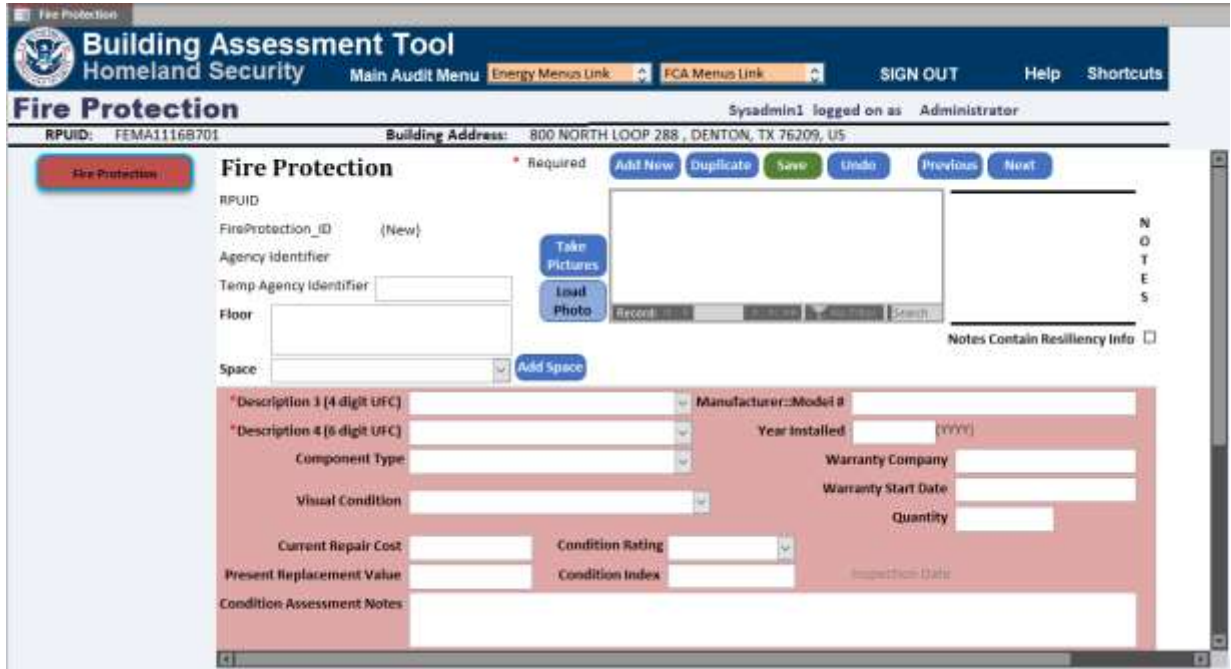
Fire Protection

Building Assessment Tool
Homeland Security

Main Audit Menu Energy Menus Link FCA Menus Link SIGN OUT Help Shortcuts

Fire Protection

Sysadmin1 logged on as Administrator

RPUID: FEMA1116B701 Building Address: 800 NORTH LOOP 288 , DENTON, TX 76209, US

Fire Protection

Fire Protection

* Required

Add New Duplicate Save Undo Previous Next

RPUID

FireProtection_ID (New)

Agency Identifier

Temp Agency Identifier

Floor

Space

Take Pictures

Load Photo

Add Space

Record: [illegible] Search

N O T E S

Notes Contain Resiliency Info

*Description 3 (4 digit UFC)

Manufacturer::Model #

*Description 4 (6 digit UFC)

Year Installed (YYYY)

Component Type

Warranty Company

Visual Condition

Warranty Start Date

Quantity

Current Repair Cost

Condition Rating

Present Replacement Value

Condition Index

Inspection Date

Condition Assessment Notes